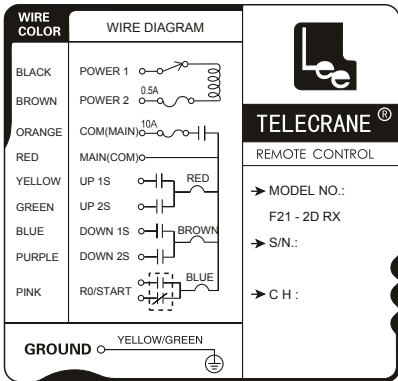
| WIRE COLOR | WIRE DIAGRAM |
|---|---|
| BLACK | POWER 1 |
| BROWN | POWER 2 0.5A |
| ORANGE | COM(MAIN) 10A |
| RED | MAIN(COM) |
| YELLOW | UP 1S RED |
| GREEN | UP 2S |
| BLUE | DOWN 1S BROWN |
| PURPLE | DOWN 2S |
| PINK | R0/START BLUE |

GROUND YELLOW/GREEN

Lee

TELECRANE ®

REMOTE CONTROL

➔ MODEL NO.:

F21 - 2D RX

➔ S/N.:

➔ C H :